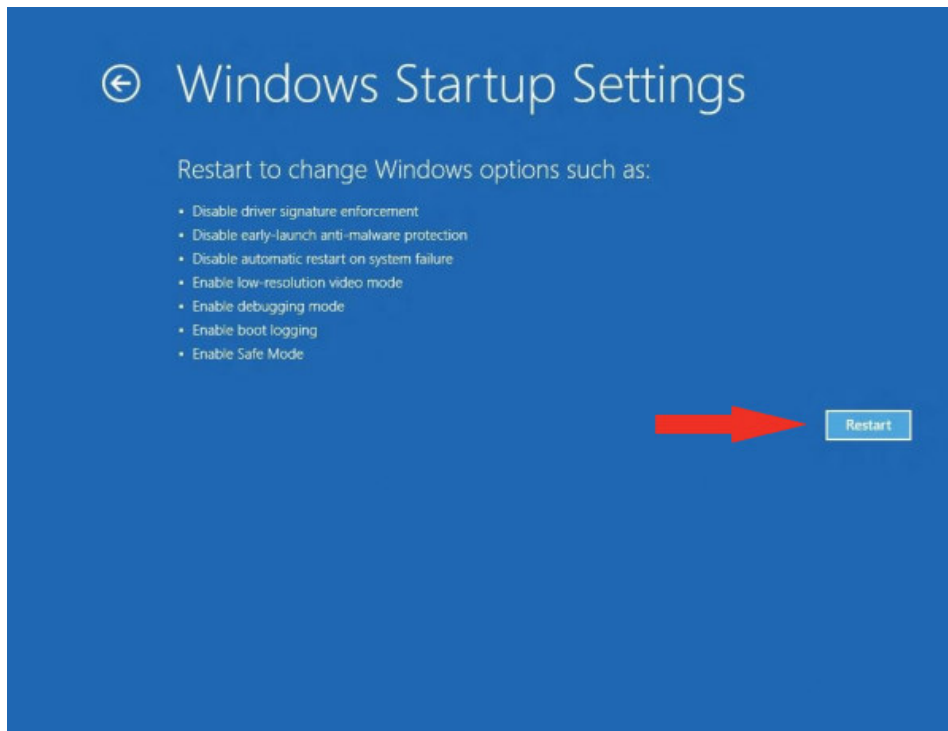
Windows Startup Settings

Restart to change Windows options such as:

- Disable driver signature enforcement
- Disable early-launch anti-malware protection
- Disable automatic restart on system failure
- Enable low-resolution video mode
- Enable debugging mode
- Enable boot logging
- Enable Safe Mode

Restart